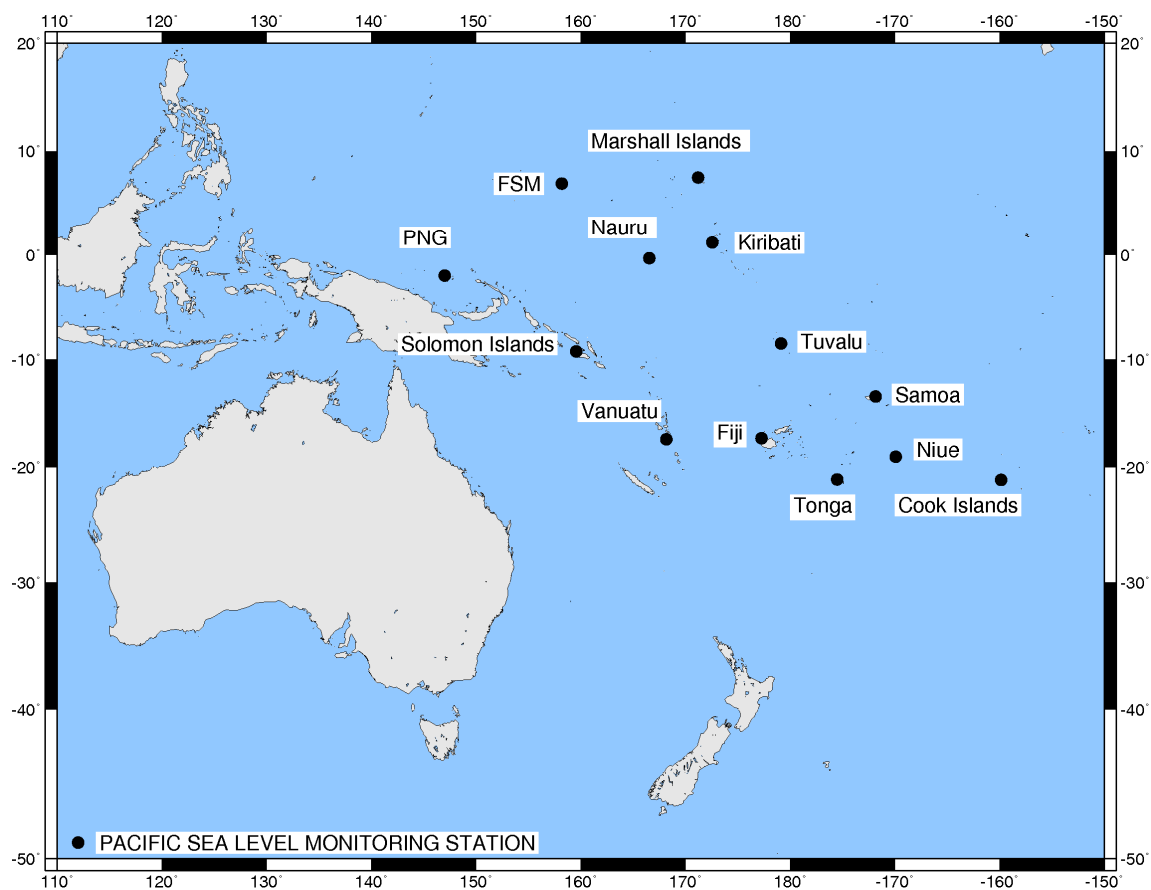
110° 120° 130° 140° 150° 160° 170° 180° -170° -160° -150°

20° 10° 0° -10° -20° -30° -40° -50°

20° 10° 0° -10° -20° -30° -40° -50°

Marshall Islands

FSM

Nauru

Kiribati

PNG

Solomon Islands

Tuvalu

Samoa

Vanuatu

Fiji

Niue

Tonga

Cook Islands

PACIFIC SEA LEVEL MONITORING STATION

110° 120° 130° 140° 150° 160° 170° 180° -170° -160° -150°